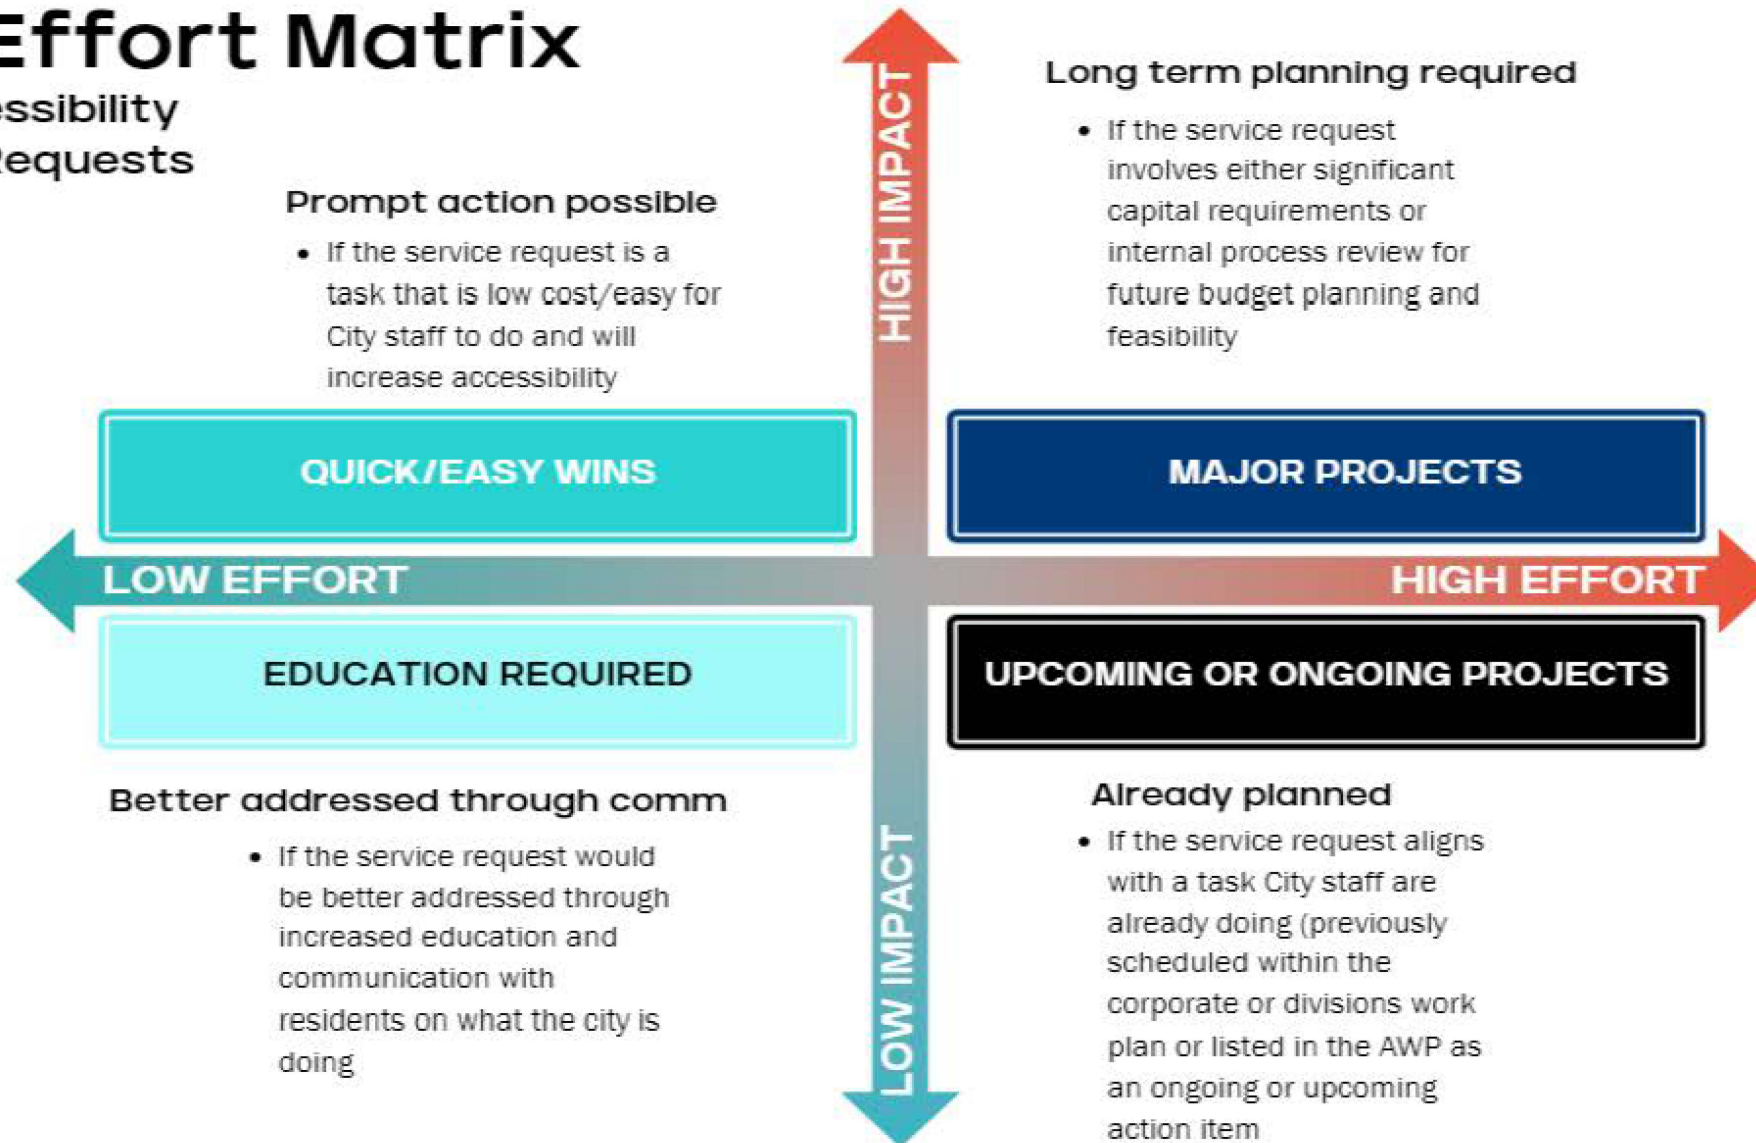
Effort Matrix
essibility
Requests

Prompt action possible

- If the service request is a task that is low cost/easy for City staff to do and will increase accessibility

HIGH IMPACT

Long term planning required

- If the service request involves either significant capital requirements or internal process review for future budget planning and feasibility

QUICK/EASY WINS

MAJOR PROJECTS

LOW EFFORT

HIGH EFFORT

EDUCATION REQUIRED

UPCOMING OR ONGOING PROJECTS

Better addressed through comm

- If the service request would be better addressed through increased education and communication with residents on what the city is doing

LOW IMPACT

Already planned

- If the service request aligns with a task City staff are already doing (previously scheduled within the corporate or divisions work plan or listed in the AWP as an ongoing or upcoming action item